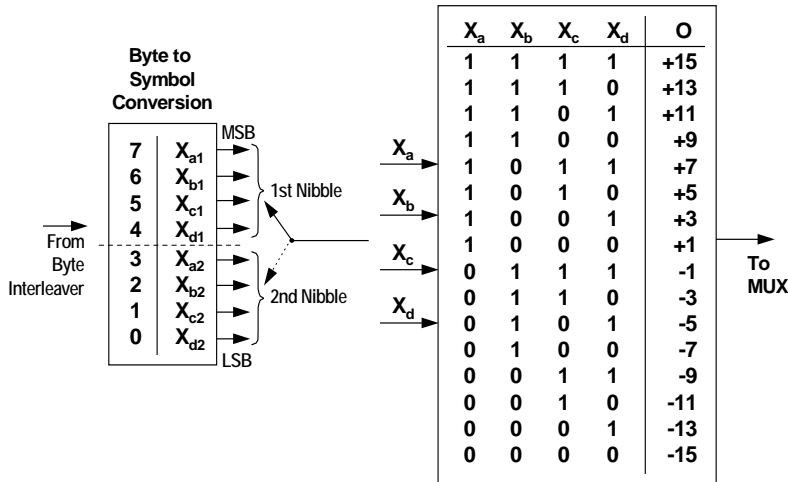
Byte to Symbol Conversion

| 7 | $X_{a1}$ |
|---|---|
| 6 | $X_{b1}$ |
| 5 | $X_{c1}$ |
| 4 | $X_{d1}$ |
| 3 | $X_{a2}$ |
| 2 | $X_{b2}$ |
| 1 | $X_{c2}$ |
| 0 | $X_{d2}$ |

MSB

1st Nibble

2nd Nibble

LSB

From Byte Interleaver

$X_a$

$X_b$

$X_c$

$X_d$

| $X_a$ | $X_b$ | $X_c$ | $X_d$ | O |
|---|---|---|---|---|
| 1 | 1 | 1 | 1 | +15 |
| 1 | 1 | 1 | 0 | +13 |
| 1 | 1 | 0 | 1 | +11 |
| 1 | 1 | 0 | 0 | +9 |
| 1 | 0 | 1 | 1 | +7 |
| 1 | 0 | 1 | 0 | +5 |
| 1 | 0 | 0 | 1 | +3 |
| 1 | 0 | 0 | 0 | +1 |
| 0 | 1 | 1 | 1 | -1 |
| 0 | 1 | 1 | 0 | -3 |
| 0 | 1 | 0 | 1 | -5 |
| 0 | 1 | 0 | 0 | -7 |
| 0 | 0 | 1 | 1 | -9 |
| 0 | 0 | 1 | 0 | -11 |
| 0 | 0 | 0 | 1 | -13 |
| 0 | 0 | 0 | 0 | -15 |

To MUX